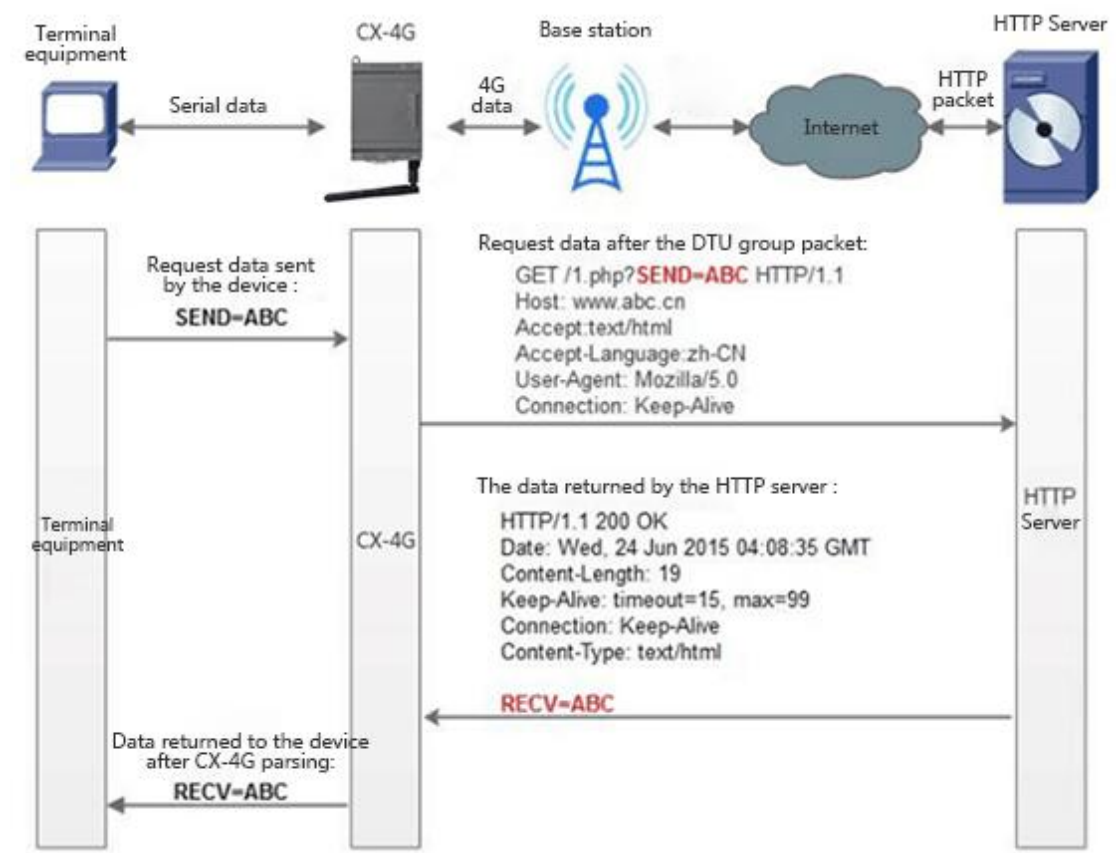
Terminal equipment

CX-4G

Base station

HTTP Server

Serial data

4G data

Internet

HTTP packet

Request data sent by the device :
SEND=ABC

Request data after the DTU group packet:
GET /1.php?SEND=ABC HTTP/1.1
Host: www.abc.cn
Accept:text/html
Accept-Language:zh-CN
User-Agent: Mozilla/5.0
Connection: Keep-Alive

Terminal equipment

CX-4G

HTTP Server

The data returned by the HTTP server :
HTTP/1.1 200 OK
Date: Wed, 24 Jun 2015 04:08:35 GMT
Content-Length: 19
Keep-Alive: timeout=15, max=99
Connection: Keep-Alive
Content-Type: text/html

RECV=ABC

Data returned to the device after CX-4G parsing:
RECV=ABC